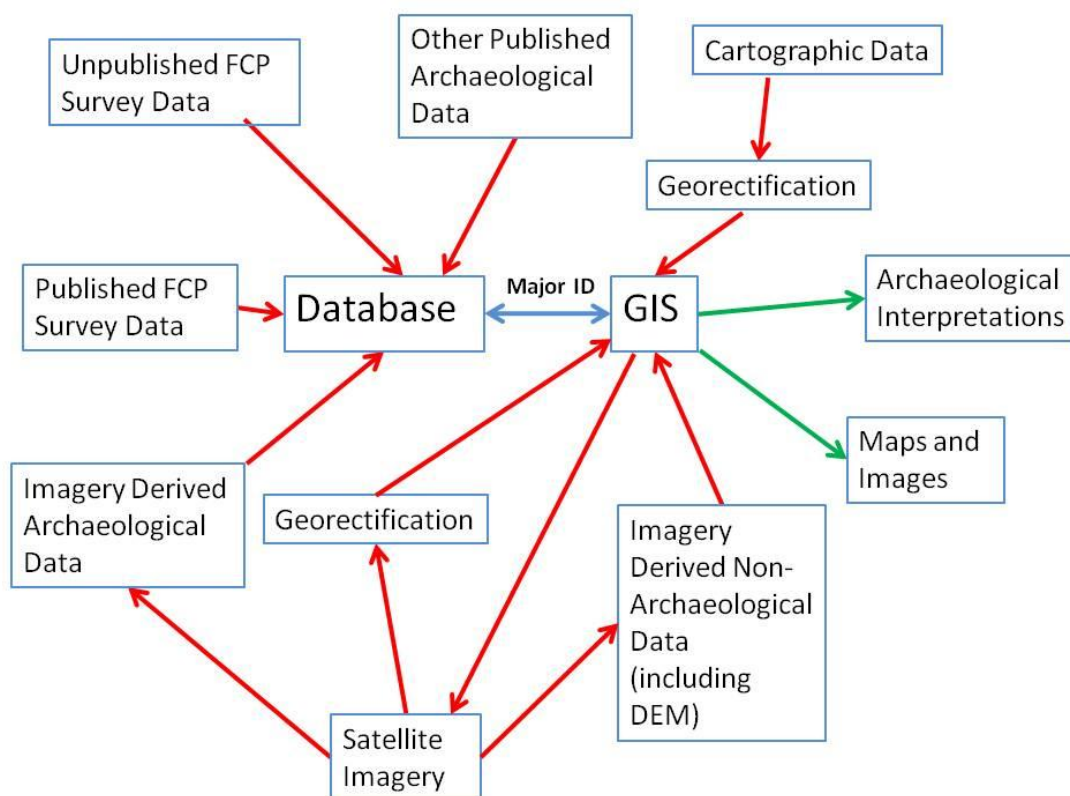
Unpublished FCP Survey Data

Other Published Archaeological Data

Cartographic Data

Georectification

Published FCP Survey Data

Database

Major ID

GIS

Archaeological Interpretations

Maps and Images

Imagery Derived Archaeological Data

Georectification

Imagery Derived Non-Archaeological Data (including DEM)

Satellite Imagery